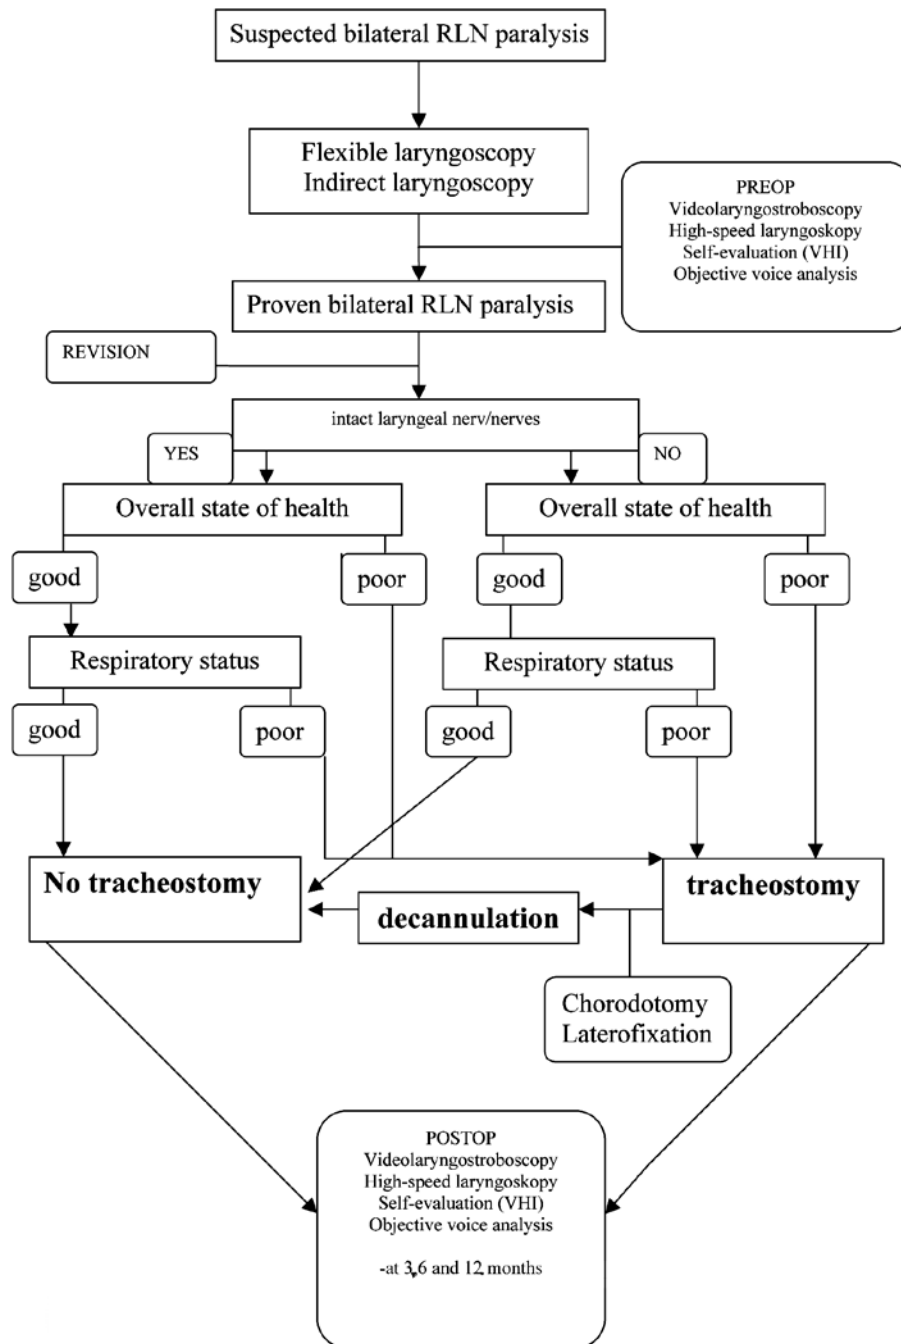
Suspected bilateral RLN paralysis

Flexible laryngoscopy
Indirect laryngoscopy

PREOP
Videolaryngostroboscopy
High-speed laryngoskopy
Self-evaluation (VHI)
Objective voice analysis

Proven bilateral RLN paralysis

REVISION

intact laryngeal nerv/nerves

YES

NO

Overall state of health

Overall state of health

good

poor

good

poor

Respiratory status

Respiratory status

good

poor

good

poor

No tracheostomy

decannulation

tracheostomy

Chorodotomy
Laterofixation

POSTOP
Videolaryngostroboscopy
High-speed laryngoskopy
Self-evaluation (VHI)
Objective voice analysis

-at 3,6 and 12 months